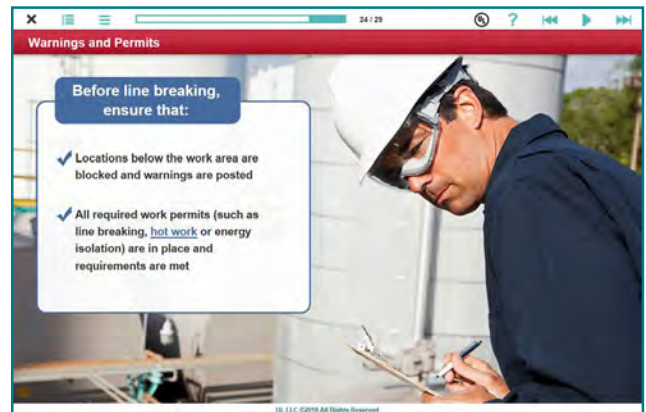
24 / 29

Warnings and Permits

Before line breaking, ensure that:

Locations below the work area are blocked and warnings are posted

All required work permits (such as line breaking, hot work or energy isolation) are in place and requirements are met

UL LLC ©2018 All Rights Reserved